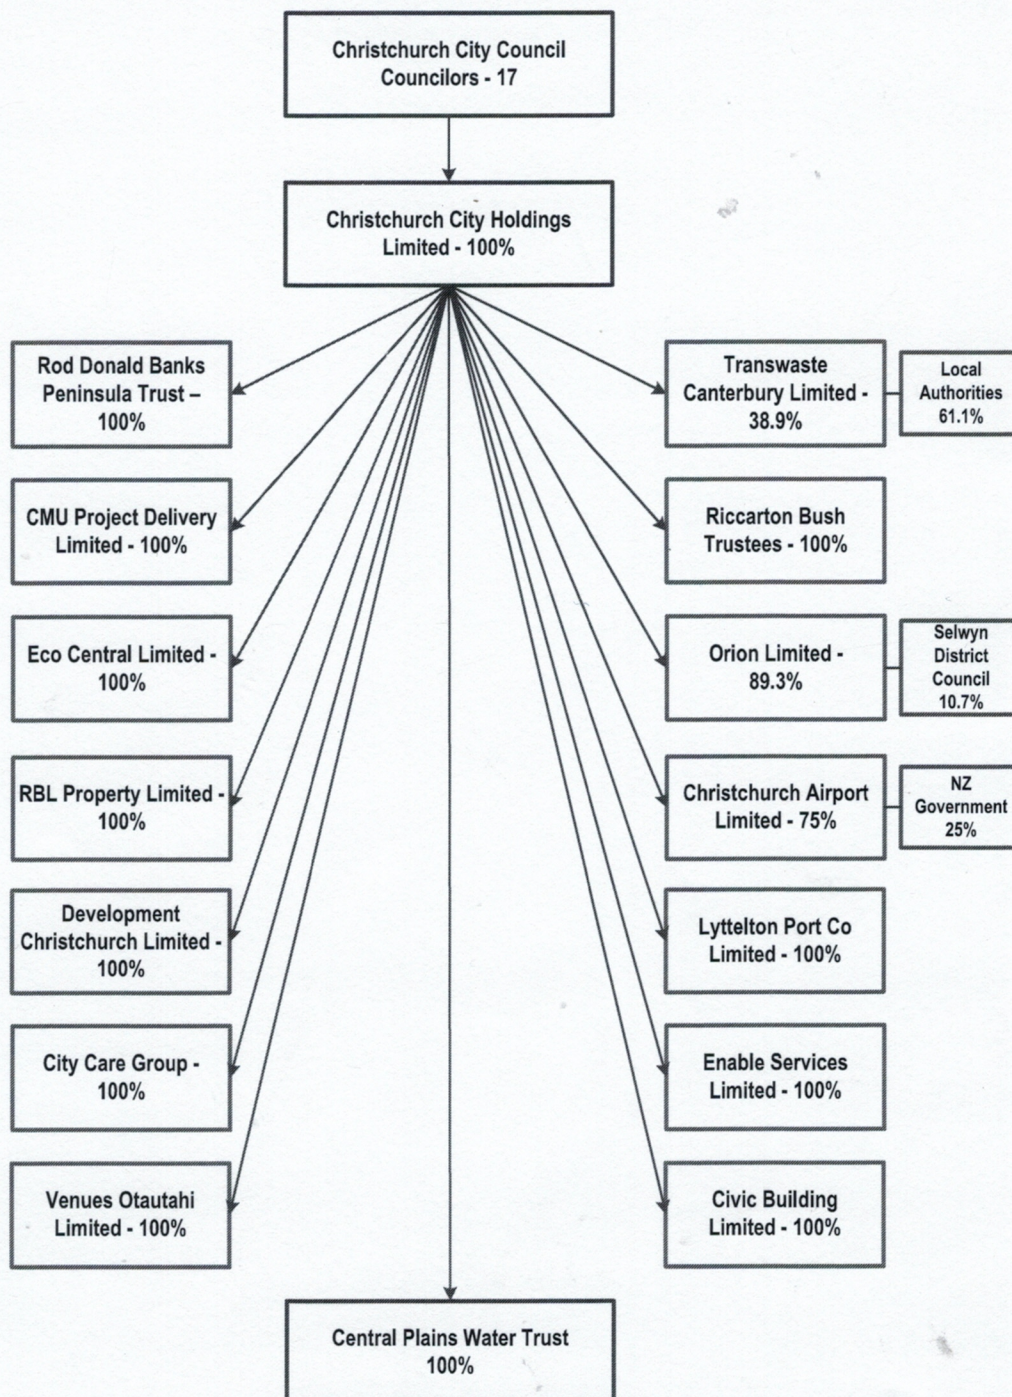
Christchurch City Council
Councilors - 17

Christchurch City Holdings
Limited - 100%

Rod Donald Banks Peninsula Trust – 100%

CMU Project Delivery Limited - 100%

Eco Central Limited - 100%

RBL Property Limited - 100%

Development Christchurch Limited - 100%

City Care Group - 100%

Venues Otautahi Limited - 100%

Transwaste Canterbury Limited - 38.9%

Local Authorities 61.1%

Riccarton Bush Trustees - 100%

Orion Limited - 89.3%

Selwyn District Council 10.7%

Christchurch Airport Limited - 75%

NZ Government 25%

Lyttelton Port Co Limited - 100%

Enable Services Limited - 100%

Civic Building Limited - 100%

Central Plains Water Trust
100%